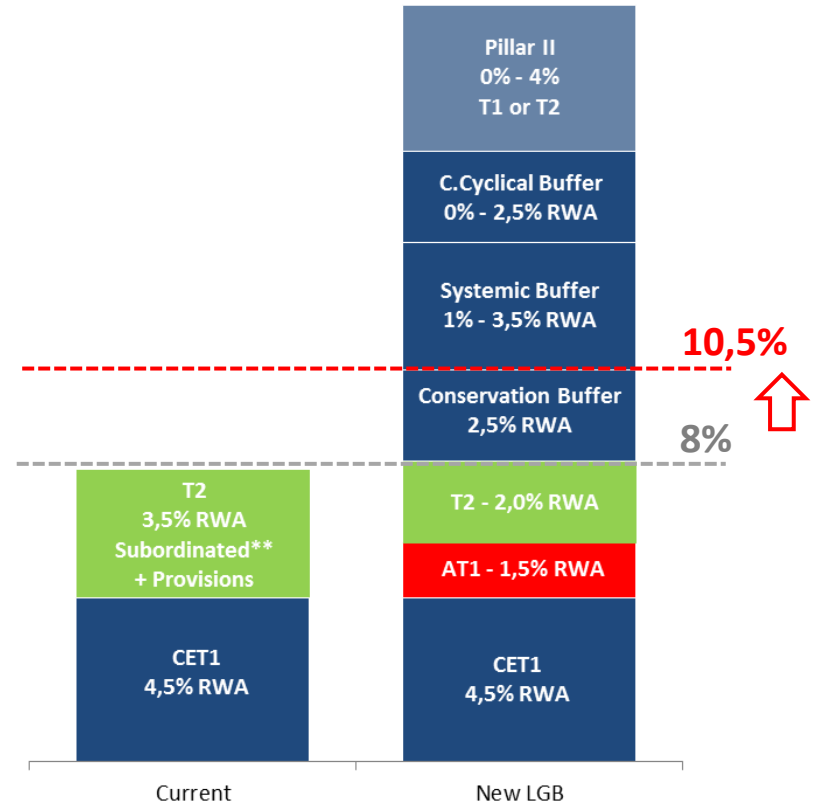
Pillar II
0% - 4%
T1 or T2

C.Cyclical Buffer
0% - 2,5% RWA

Systemic Buffer
1% - 3,5% RWA

10,5%

Conservation Buffer
2,5% RWA

8%

T2
3,5% RWA
Subordinated**
+ Provisions

T2 - 2,0% RWA

AT1 - 1,5% RWA

CET1
4,5% RWA

CET1
4,5% RWA

Current

New LGB